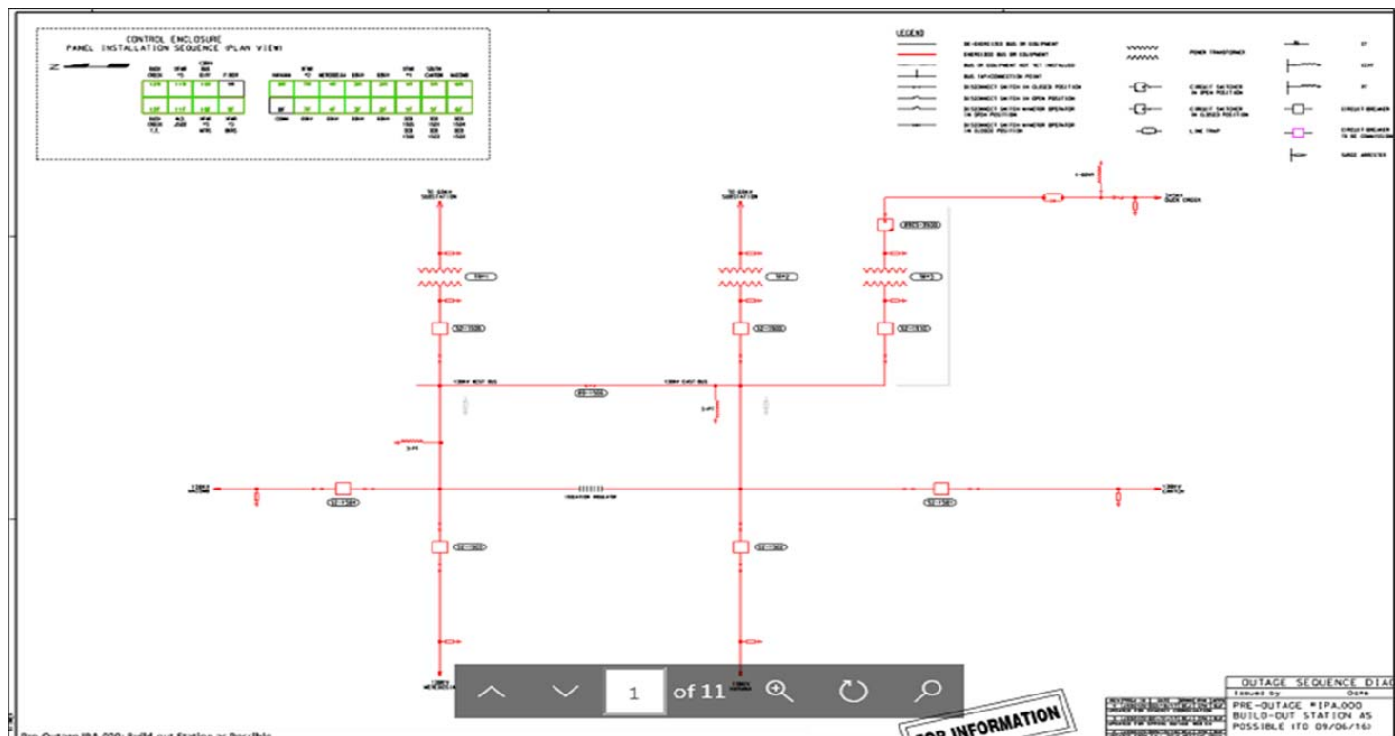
CONTROL ENCLOSURE
PANEL INSTALLATION SEQUENCE (PLAN VIEW)

LEGEND
DE-ENERGIZED BUS OR EQUIPMENT
ENERGIZED BUS OR EQUIPMENT
BUS OR EQUIPMENT NOT YET INSTALLED
BUS TAP/CONNECTION POINT
DISCONNECT SWITCH IN CLOSED POSITION
DISCONNECT SWITCH IN OPEN POSITION
DISCONNECT SWITCH MOTOR OPERATOR IN OPEN POSITION
DISCONNECT SWITCH MOTOR OPERATOR IN CLOSED POSITION
POWER TRANSFORMER
CIRCUIT SWITCHER IN OPEN POSITION
CIRCUIT SWITCHER IN CLOSED POSITION
LINE TRAP
CIRCUIT BREAKER
CIRCUIT BREAKER TO BE COMMISSIONED
SURGE ARRESTER

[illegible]

1 of 11

FOR INFORMATION

OUTAGE SEQUENCE DIA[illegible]
Issued by
PRE-OUTAGE #IPA.000
BUILD-OUT STATION AS POSSIBLE (TO 09/06/16)

Pre-Outage IPA.000: Build-out Station as Possible